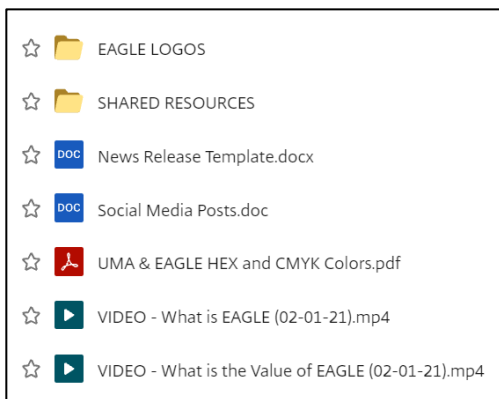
EAGLE LOGOS

SHARED RESOURCES

DOC News Release Template.docx

DOC Social Media Posts.doc

UMA & EAGLE HEX and CMYK Colors.pdf

VIDEO - What is EAGLE (02-01-21).mp4

VIDEO - What is the Value of EAGLE (02-01-21).mp4